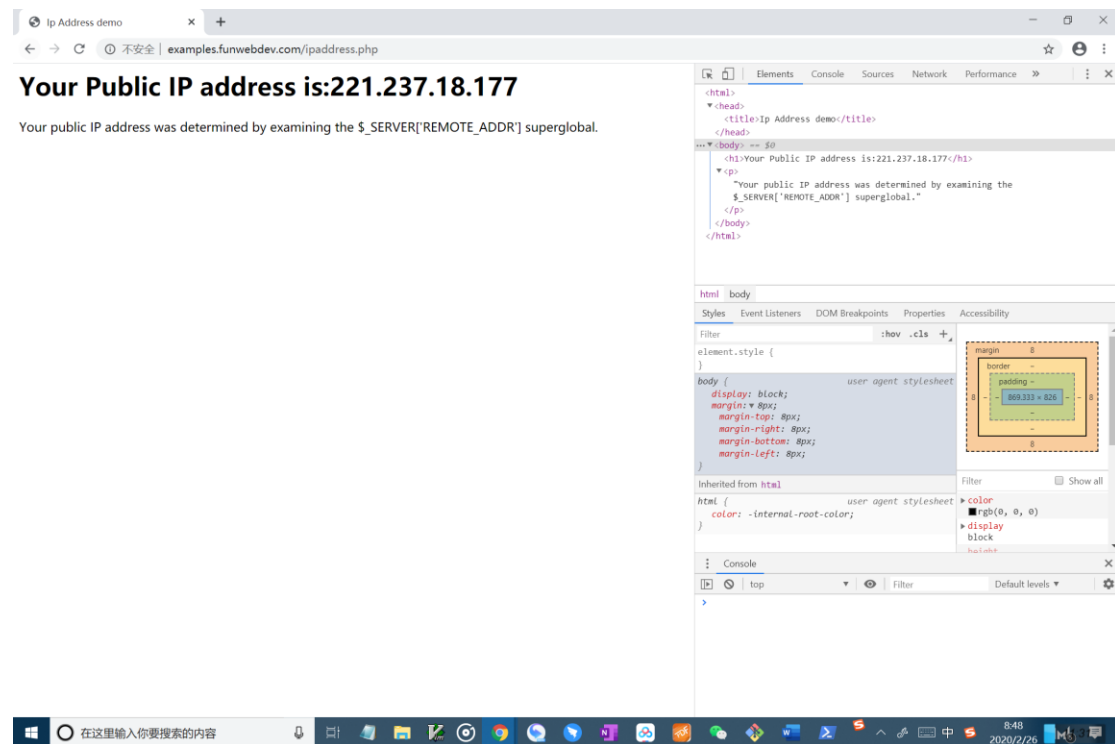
Ip Address demo

不安全 | examples.funwebdev.com/ipaddress.php

# Your Public IP address is:221.237.18.177

Your public IP address was determined by examining the $_SERVER['REMOTE_ADDR'] superglobal.

Elements Console Sources Network Performance »

<html>
<head>
<title>Ip Address demo</title>
</head>
<body> == $0
<h1>Your Public IP address is:221.237.18.177</h1>
<p>
"Your public IP address was determined by examining the $_SERVER['REMOTE_ADDR'] superglobal."
</p>
</body>
</html>

html body

Styles Event Listeners DOM Breakpoints Properties Accessibility

Filter :hov .cls +

element.style {
}

body { user agent stylesheet
display: block;
margin: 8px;
margin-top: 8px;
margin-right: 8px;
margin-bottom: 8px;
margin-left: 8px;
}

Inherited from html

html { user agent stylesheet
color: -internal-root-color;
}

margin 8
border –
padding –
8 – – 869.333 × 826 – – 8
–
–
8

Filter Show all
color
rgb(0, 0, 0)
display
block
height

Console

top Filter Default levels

在这里输入你要搜索的内容

中 8:48 2020/2/26